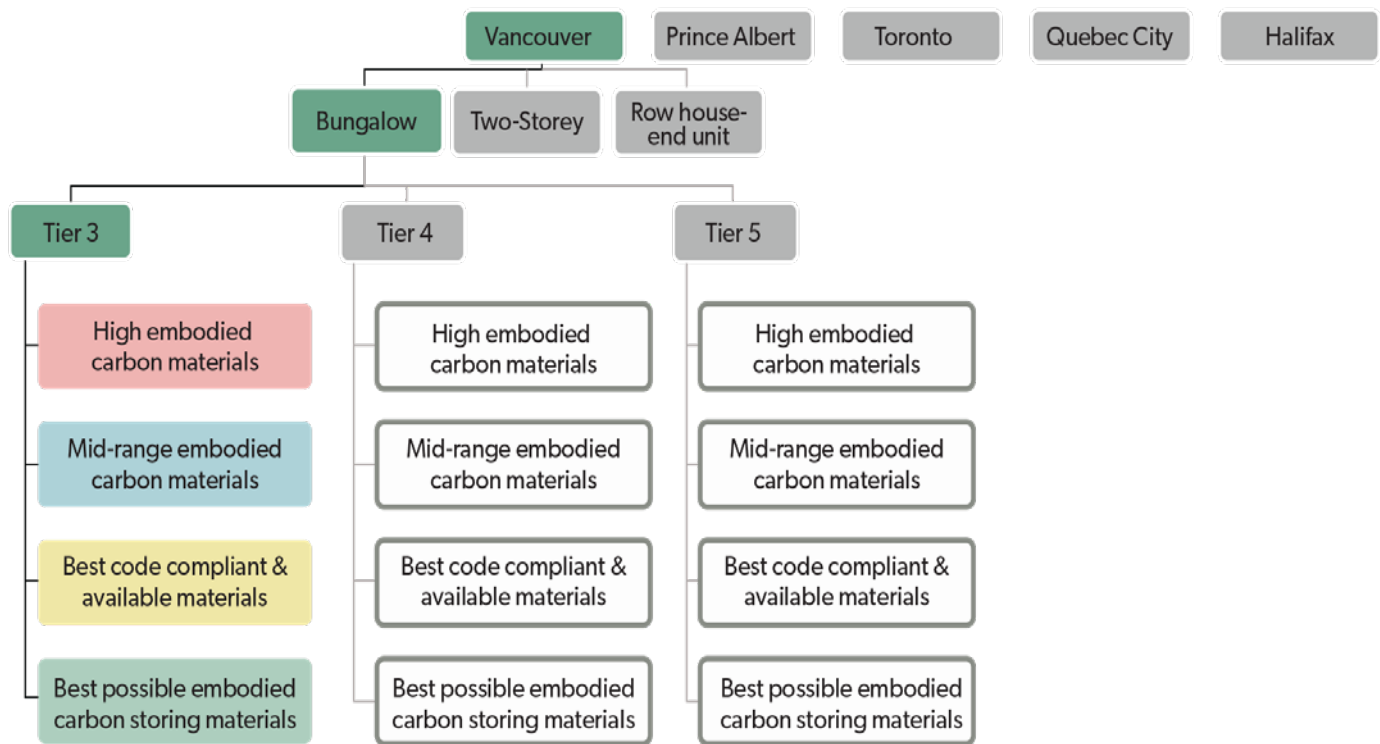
Vancouver
Prince Albert
Toronto
Quebec City
Halifax

Bungalow
Two-Storey
Row house-end unit

Tier 3
High embodied carbon materials
Mid-range embodied carbon materials
Best code compliant & available materials
Best possible embodied carbon storing materials

Tier 4
High embodied carbon materials
Mid-range embodied carbon materials
Best code compliant & available materials
Best possible embodied carbon storing materials

Tier 5
High embodied carbon materials
Mid-range embodied carbon materials
Best code compliant & available materials
Best possible embodied carbon storing materials